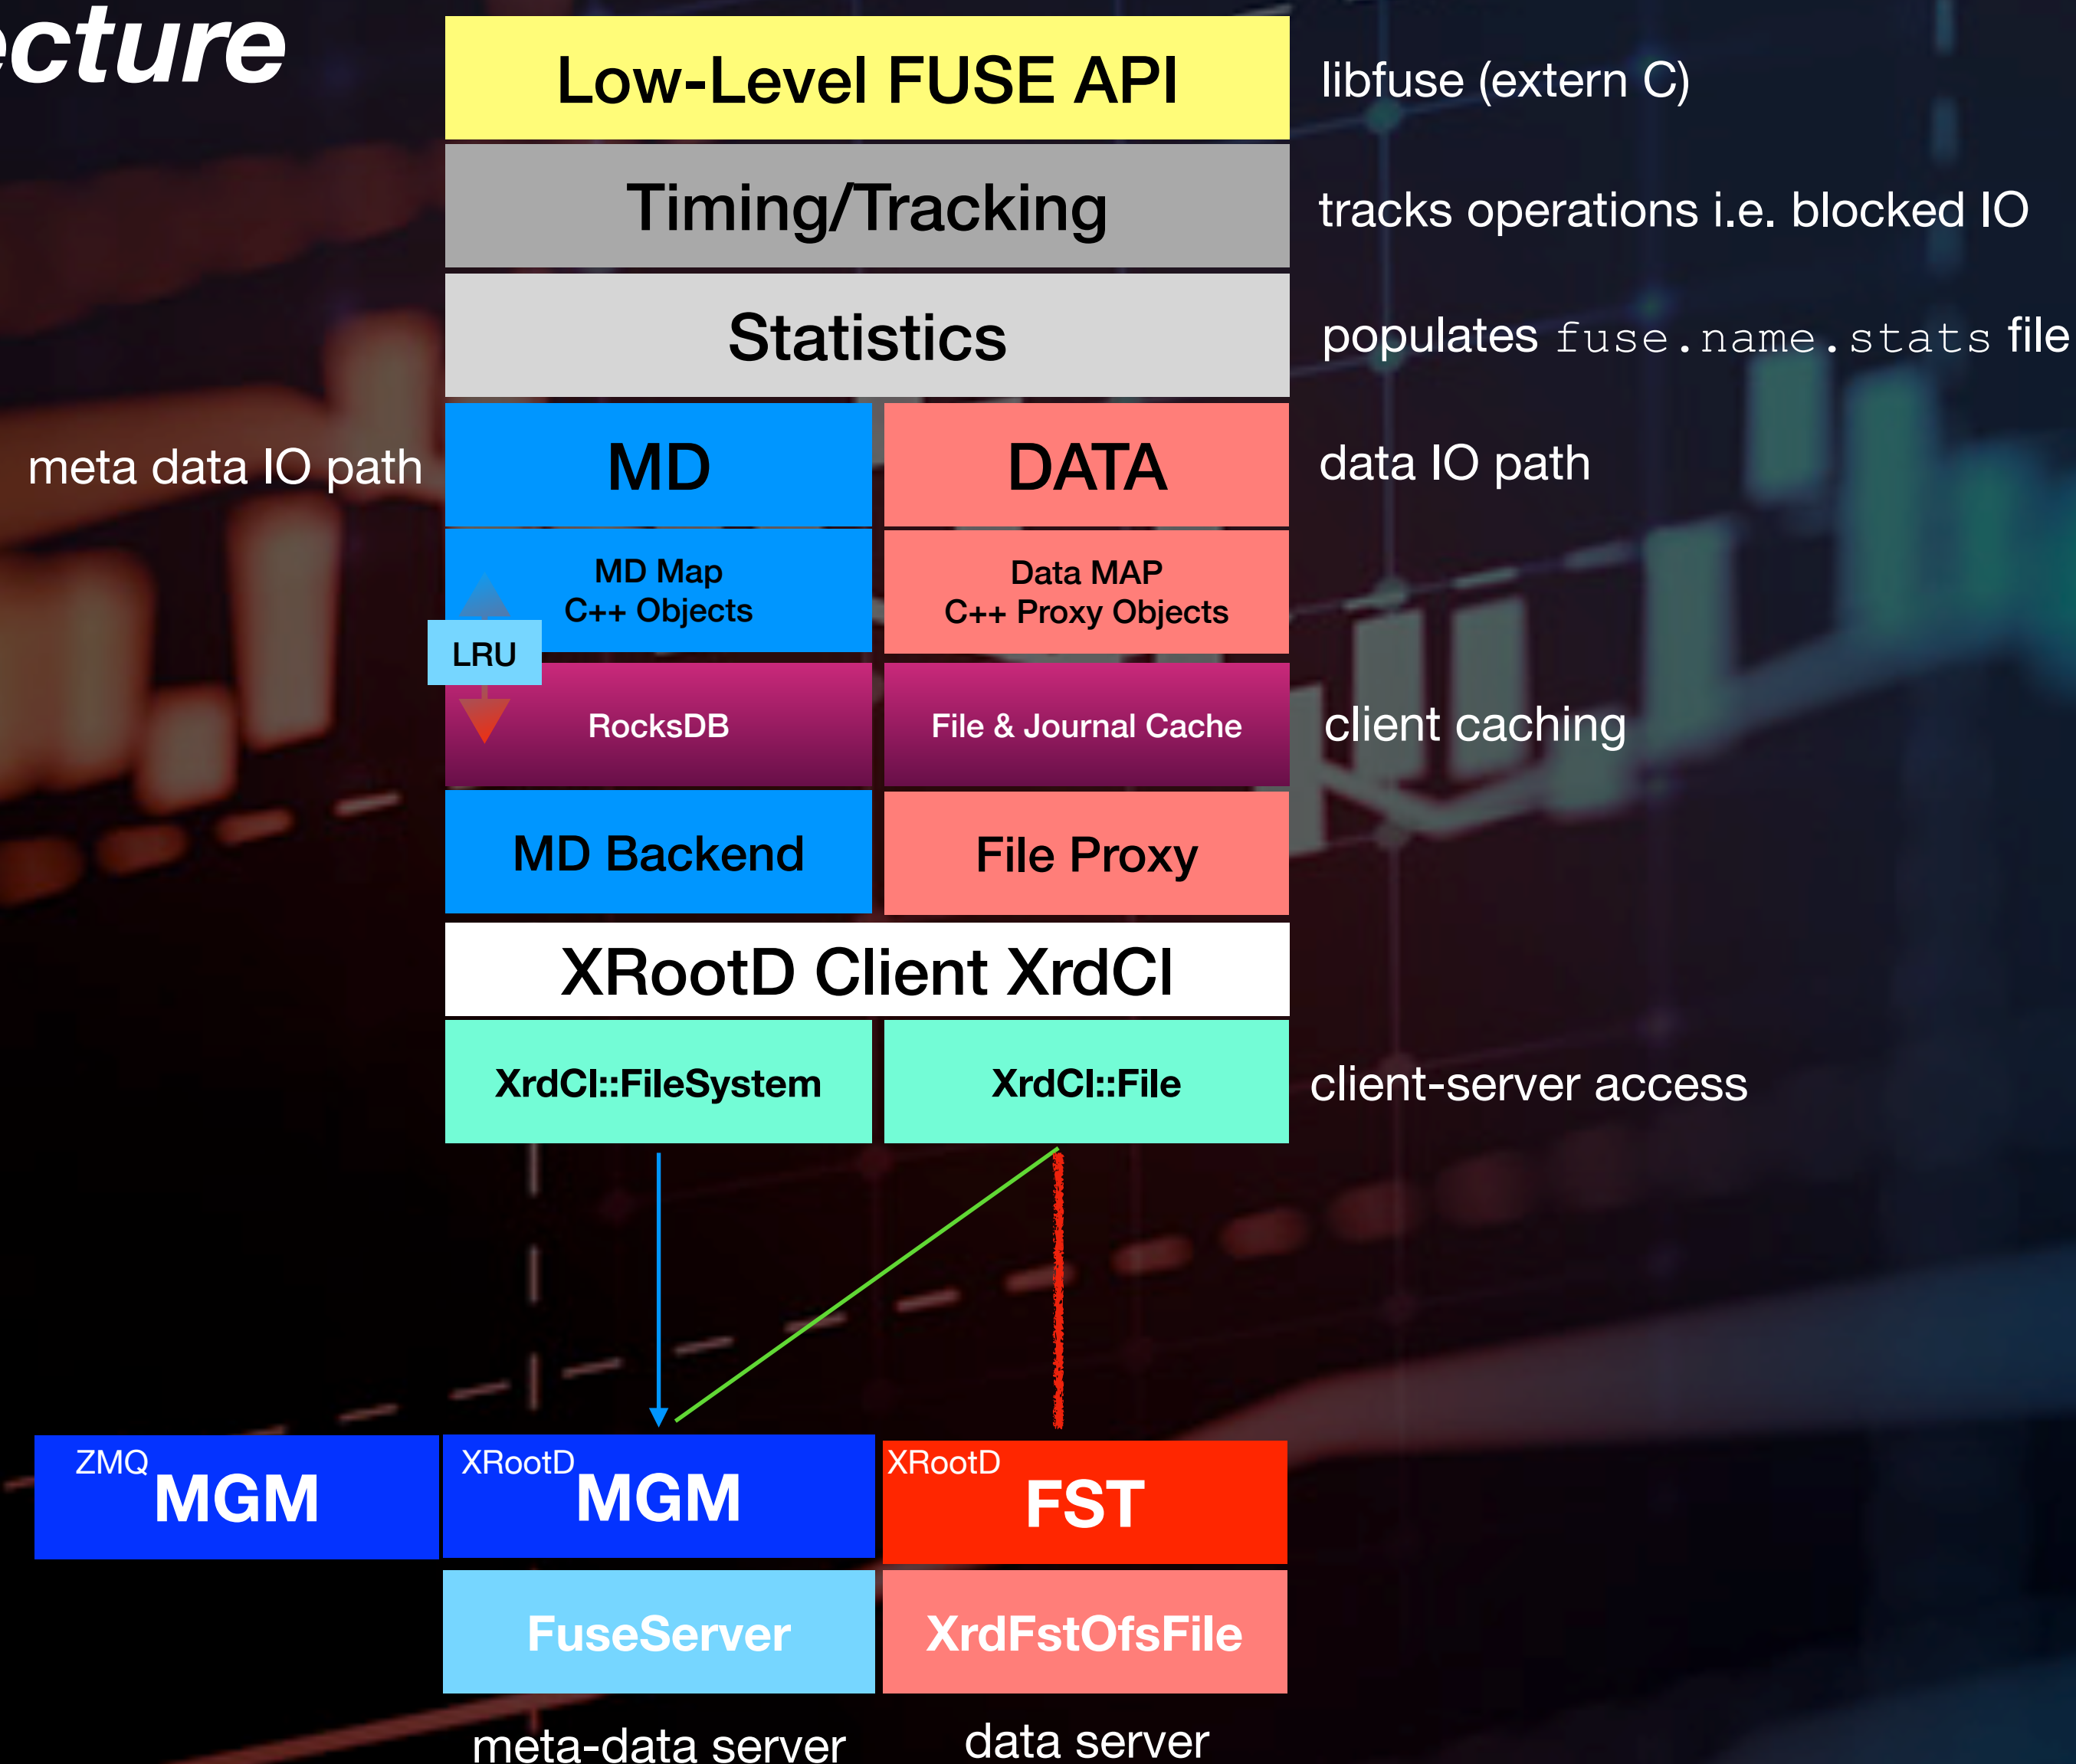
cture

Low-Level FUSE API

libfuse (extern C)

Timing/Tracking

tracks operations i.e. blocked IO

Statistics

populates fuse.name.stats file

meta data IO path

MD

DATA

data IO path

MD Map
C++ Objects

Data MAP
C++ Proxy Objects

LRU

RocksDB

File & Journal Cache

client caching

MD Backend

File Proxy

XRootD Client XrdCl

XrdCl::FileSystem

XrdCl::File

client-server access

ZMQ MGM

XRootD MGM

XRootD FST

FuseServer

XrdFstOfsFile

meta-data server

data server